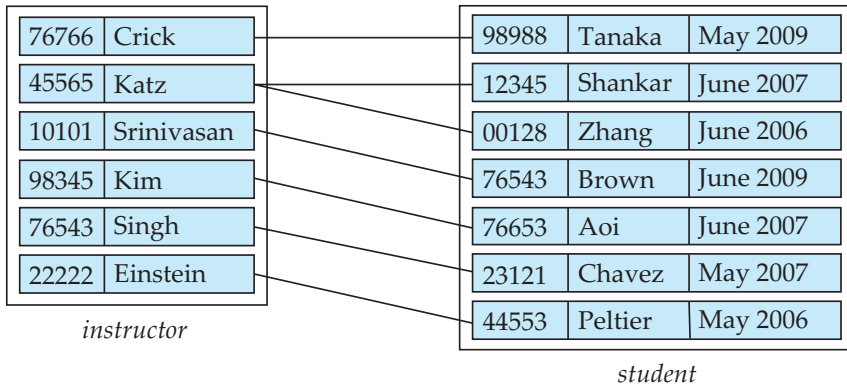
| 76766 | Crick |
|---|---|
| 45565 | Katz |
| 10101 | Srinivasan |
| 98345 | Kim |
| 76543 | Singh |
| 22222 | Einstein |

*instructor*

| 98988 | Tanaka | May 2009 |
|---|---|---|
| 12345 | Shankar | June 2007 |
| 00128 | Zhang | June 2006 |
| 76543 | Brown | June 2009 |
| 76653 | Aoi | June 2007 |
| 23121 | Chavez | May 2007 |
| 44553 | Peltier | May 2006 |

*student*